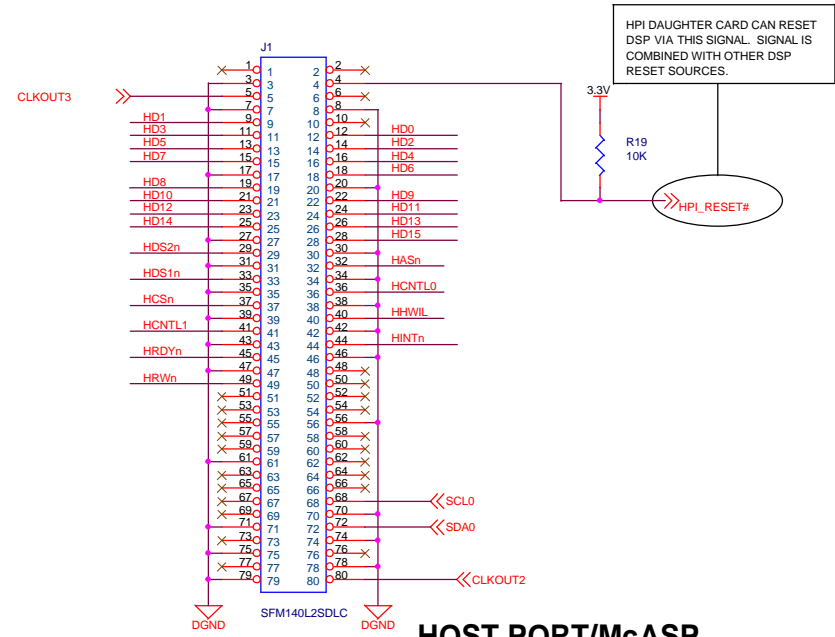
HPI DAUGHTER CARD CAN RESET DSP VIA THIS SIGNAL. SIGNAL IS COMBINED WITH OTHER DSP RESET SOURCES.

J1

3.3V

R19
10K

HPI_RESET#

CLKOUT3

1 2
3 4
5 6
7 8
9 10
11 12
13 14
15 16
17 18
19 20
21 22
23 24
25 26
27 28
29 30
31 32
33 34
35 36
37 38
39 40
41 42
43 44
45 46
47 48
49 50
51 52
53 54
55 56
57 58
59 60
61 62
63 64
65 66
67 68
69 70
71 72
73 74
75 76
77 78
79 80

HD1
HD3
HD5
HD7
HD8
HD10
HD12
HD14
HDS2n
HDS1n
HCSn
HCNTL1
HRDYn
HRWn

HD0
HD2
HD4
HD6
HD9
HD11
HD13
HD15
HASn
HCNTL0
HHWIL
HINTn

SCL0
SDA0
CLKOUT2

DGND
SFM140L2SDLC
DGND

HOST PORT/McASP